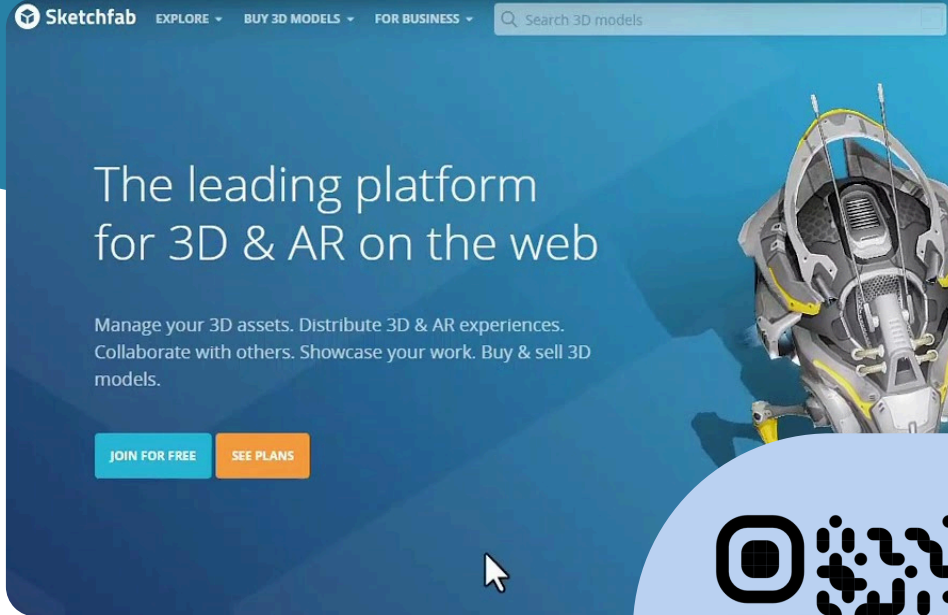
Sketchfab EXPLORE BUY 3D MODELS FOR BUSINESS Search 3D models

The leading platform for 3D & AR on the web

Manage your 3D assets. Distribute 3D & AR experiences. Collaborate with others. Showcase your work. Buy & sell 3D models.

JOIN FOR FREE SEE PLANS